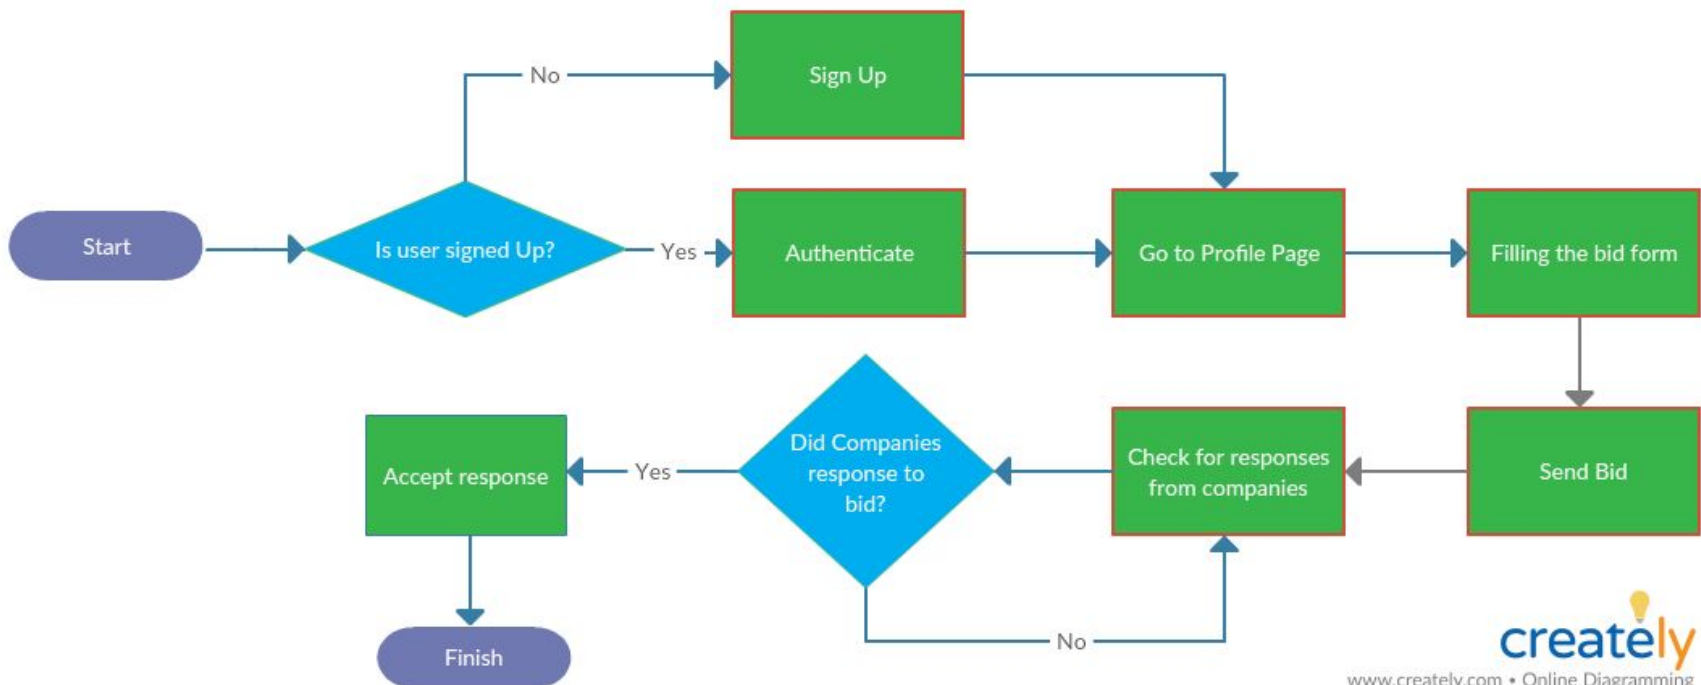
Start

Is user signed Up?

No

Sign Up

Yes

Authenticate

Go to Profile Page

Filling the bid form

Send Bid

Check for responses from companies

Did Companies response to bid?

Yes

Accept response

Finish

No

creately

www.creately.com • Online Diagramming